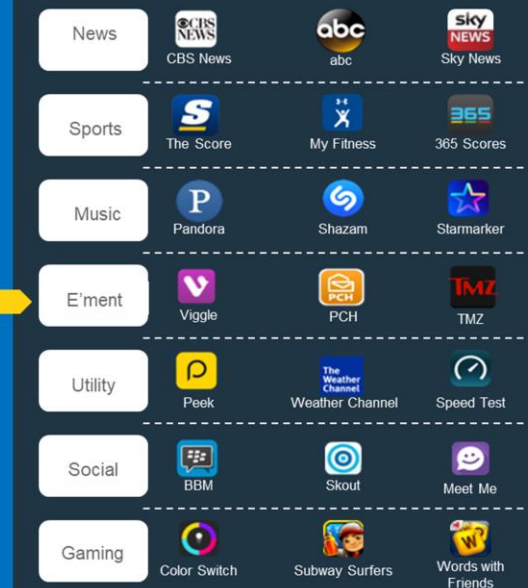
| | | | |
|---|---|---|---|
| News | CBS NEWS<br>CBS News | abc<br>abc | sky NEWS<br>Sky News |
| Sports | S<br>The Score | My Fitness | 365<br>365 Scores |
| Music | P<br>Pandora | Shazam | Starmarker |
| E'ment | Viggle | PCH<br>PCH | TMZ<br>TMZ |
| Utility | Peek | The Weather Channel<br>Weather Channel | Speed Test |
| Social | BBM | Skout | Meet Me |
| Gaming | Color Switch | Subway Surfers | W<br>Words with Friends |